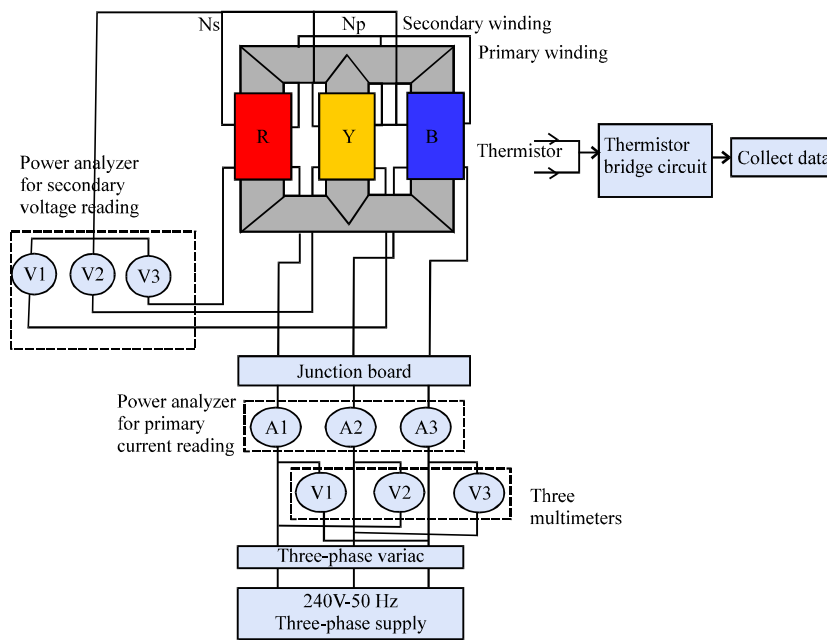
Ns
Np
Secondary winding
Primary winding

R
Y
B

Thermistor
Thermistor bridge circuit
Collect data

Power analyzer for secondary voltage reading

V1
V2
V3

Junction board

Power analyzer for primary current reading

A1
A2
A3

V1
V2
V3

Three multimeters

Three-phase variac

240V-50 Hz
Three-phase supply